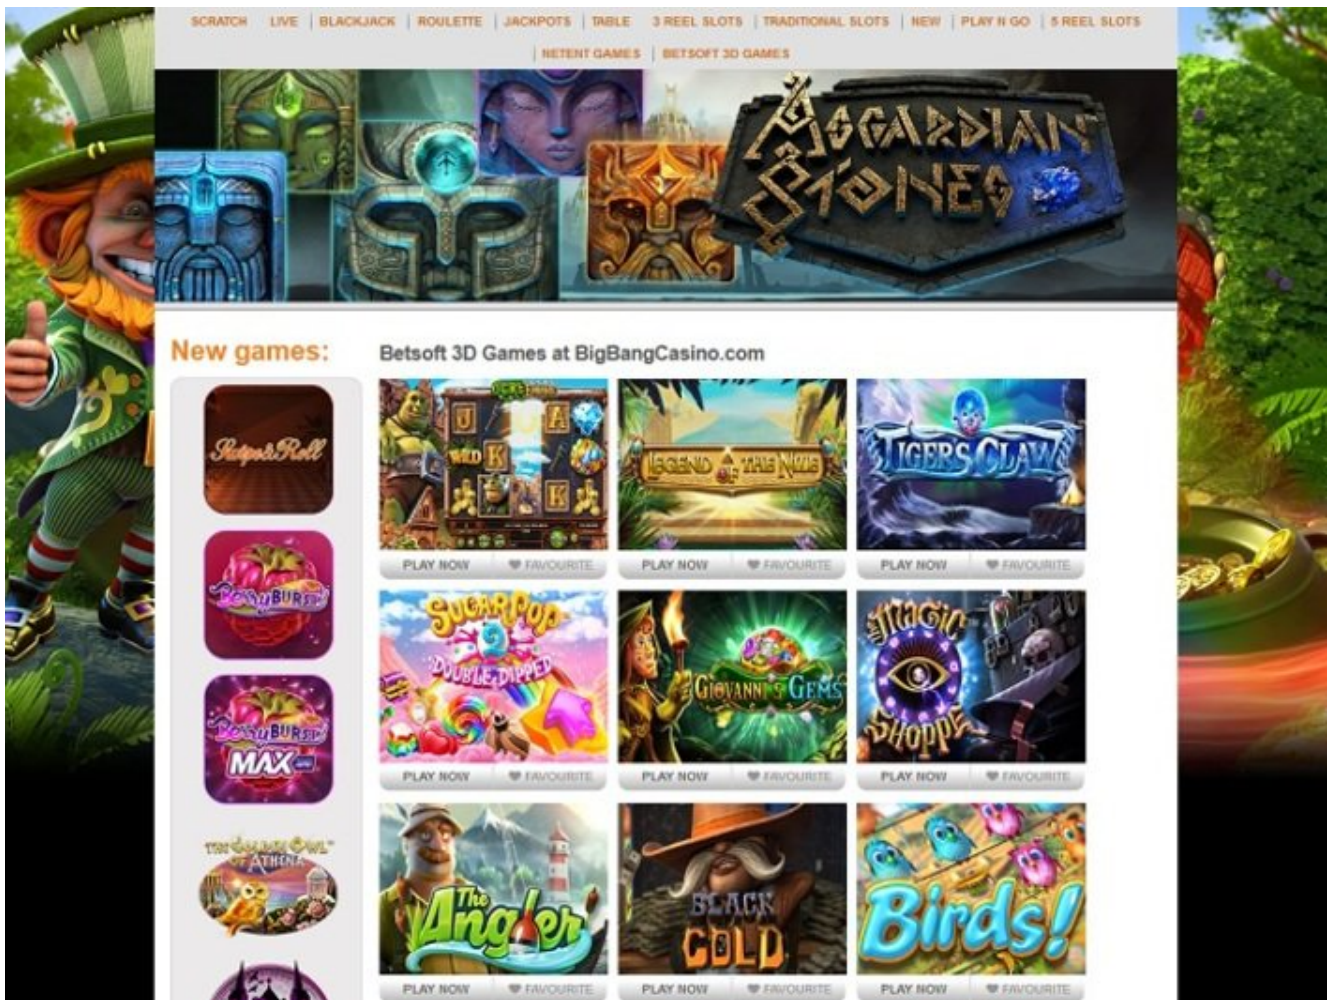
SCRATCH | LIVE | BLACKJACK | ROULETTE | JACKPOTS | TABLE | 3 REEL SLOTS | TRADITIONAL SLOTS | NEW | PLAY N GO | 5 REEL SLOTS | NETENT GAMES | BETSOFT 3D GAMES

ASGARDIAN STONES

New games:

Betsoft 3D Games at BigBangCasino.com

Sushi&Roll

BerryBurst

BerryBurst MAX

The Golden Owl of Athena

WILD

PLAY NOW | FAVOURITE

Legend of the Nile

PLAY NOW | FAVOURITE

Tigers Claw

PLAY NOW | FAVOURITE

SugarPop 2 Double Dipped

PLAY NOW | FAVOURITE

Giovanni's Gems

PLAY NOW | FAVOURITE

Magic Shoppe

PLAY NOW | FAVOURITE

The Angler

PLAY NOW | FAVOURITE

Black Gold

PLAY NOW | FAVOURITE

Birds!

PLAY NOW | FAVOURITE